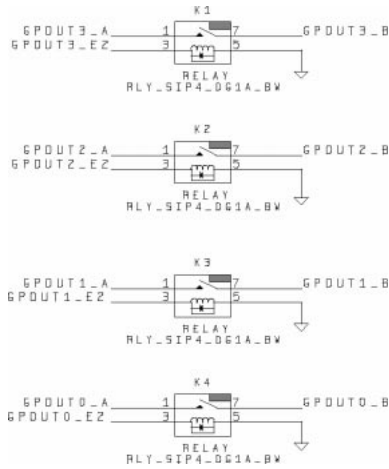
K1
GPOUT3_A
GPOUT3_E2
1
3
7
5
GPOUT3_B
RELAY
RLY_SIP4_DG1A_BW

K2
GPOUT2_A
GPOUT2_E2
1
3
7
5
GPOUT2_B
RELAY
RLY_SIP4_DG1A_BW

K3
GPOUT1_A
GPOUT1_E2
1
3
7
5
GPOUT1_B
RELAY
RLY_SIP4_DG1A_BW

K4
GPOUT0_A
GPOUT0_E2
1
3
7
5
GPOUT0_B
RELAY
RLY_SIP4_DG1A_BW